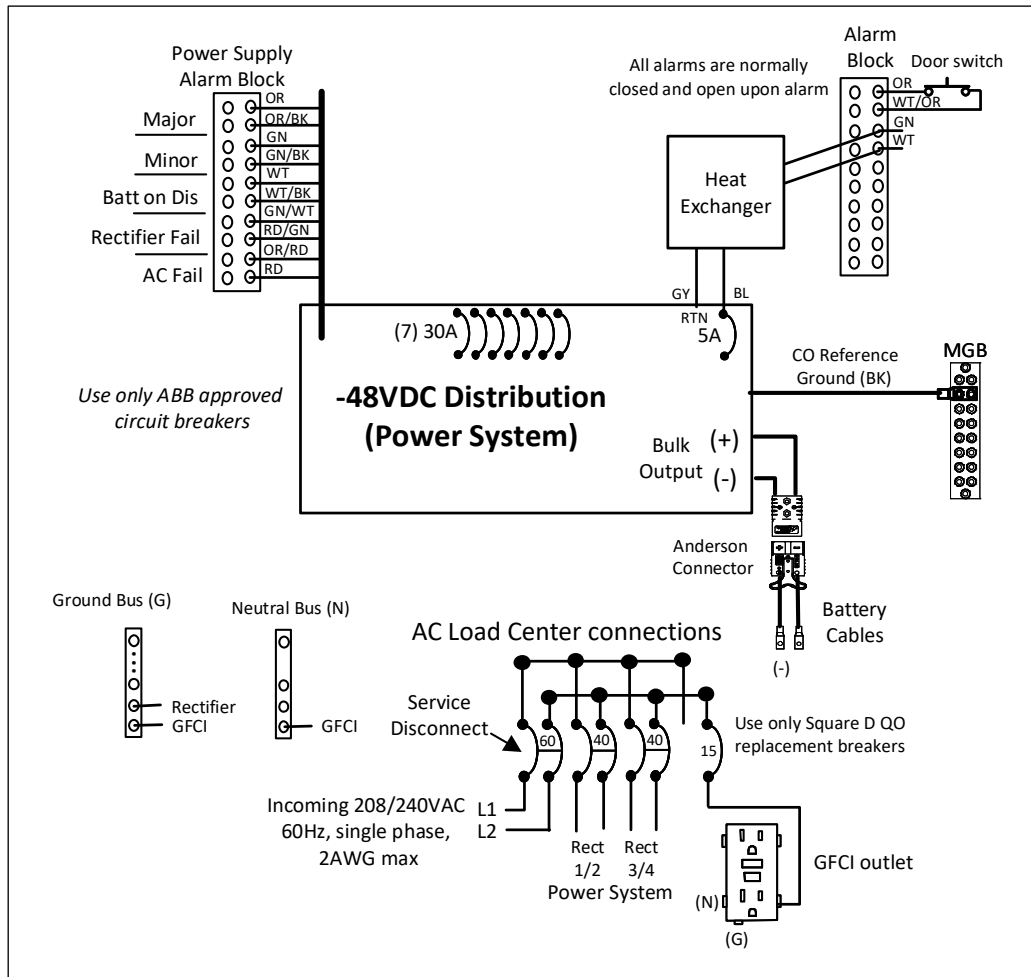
Power Supply
Alarm Block

OR
Major OR/BK
GN
Minor GN/BK
WT
Batt on Dis WT/BK
GN/WT
Rectifier Fail RD/GN
OR/RD
AC Fail RD

All alarms are normally closed and open upon alarm

Alarm Block

Door switch

OR
WT/OR
GN
WT

Heat Exchanger

GY
BL
RTN

(7) 30A

5A

CO Reference Ground (BK)

MGB

Use only ABB approved circuit breakers

-48VDC Distribution (Power System)

Bulk Output
(+)
(-)

Anderson Connector

Battery Cables

(-)

Ground Bus (G)

Rectifier
GFCI

Neutral Bus (N)

GFCI

AC Load Center connections

Service Disconnect

60
40
40
15

Use only Square D QO replacement breakers

Incoming 208/240VAC 60Hz, single phase, 2AWG max

L1
L2

Rect 1/2
Rect 3/4
Power System

GFCI outlet

(N)
(G)